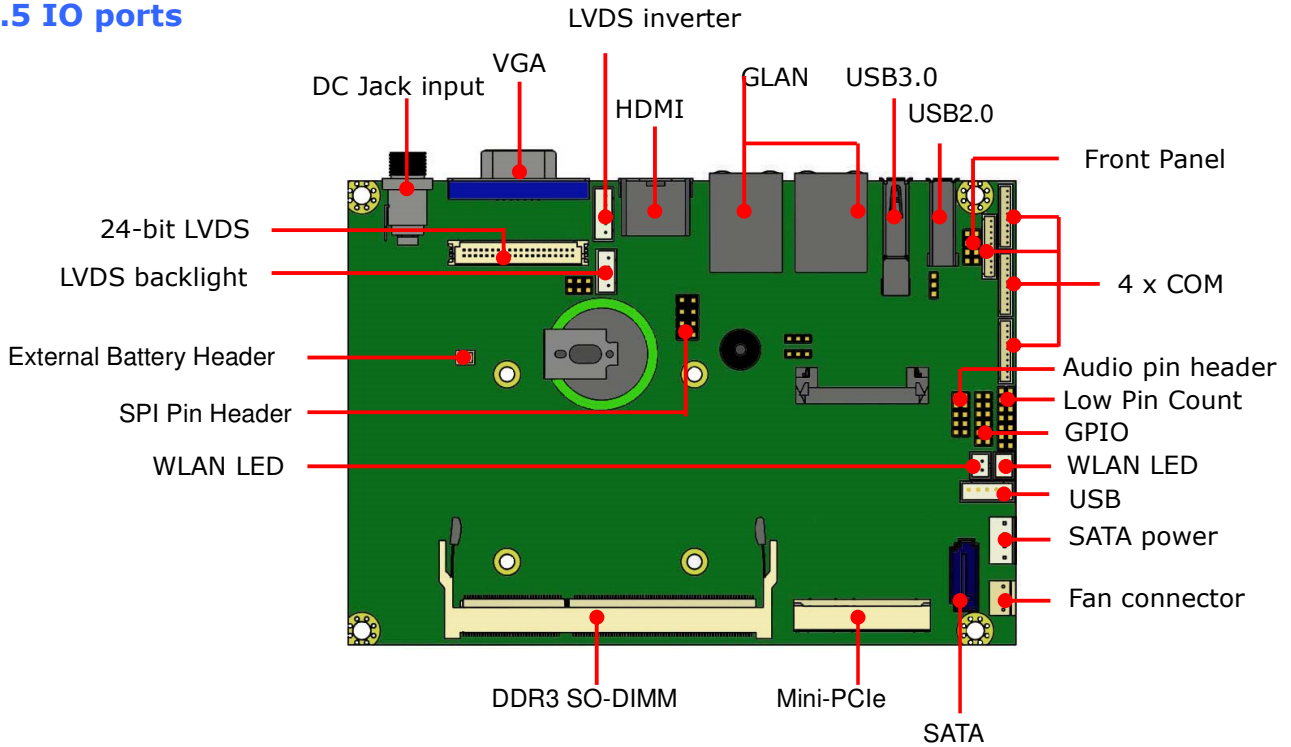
.5 IO ports

LVDS inverter
VGA
DC Jack input
GLAN
USB3.0
HDMI
USB2.0
Front Panel
24-bit LVDS
LVDS backlight
4 x COM
External Battery Header
Audio pin header
Low Pin Count
SPI Pin Header
GPIO
WLAN LED
WLAN LED
USB
SATA power
Fan connector
DDR3 SO-DIMM
Mini-PCIe
SATA